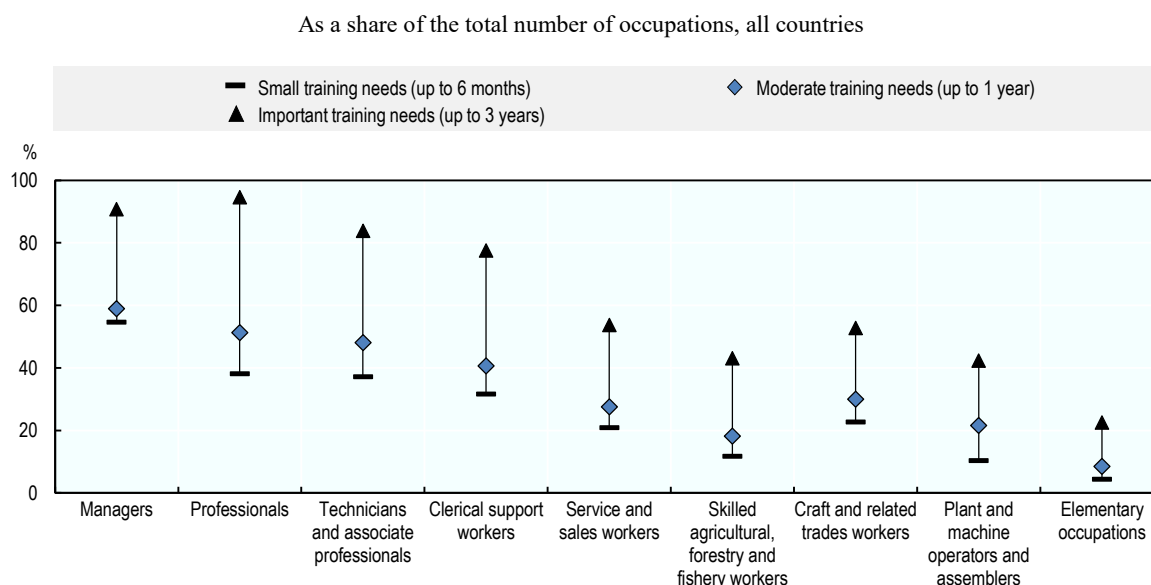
As a share of the total number of occupations, all countries

Small training needs (up to 6 months)
Moderate training needs (up to 1 year)
Important training needs (up to 3 years)

%
100
80
60
40
20
0

Managers
Professionals
Technicians and associate professionals
Clerical support workers
Service and sales workers
Skilled agricultural, forestry and fishery workers
Craft and related trades workers
Plant and machine operators and assemblers
Elementary occupations